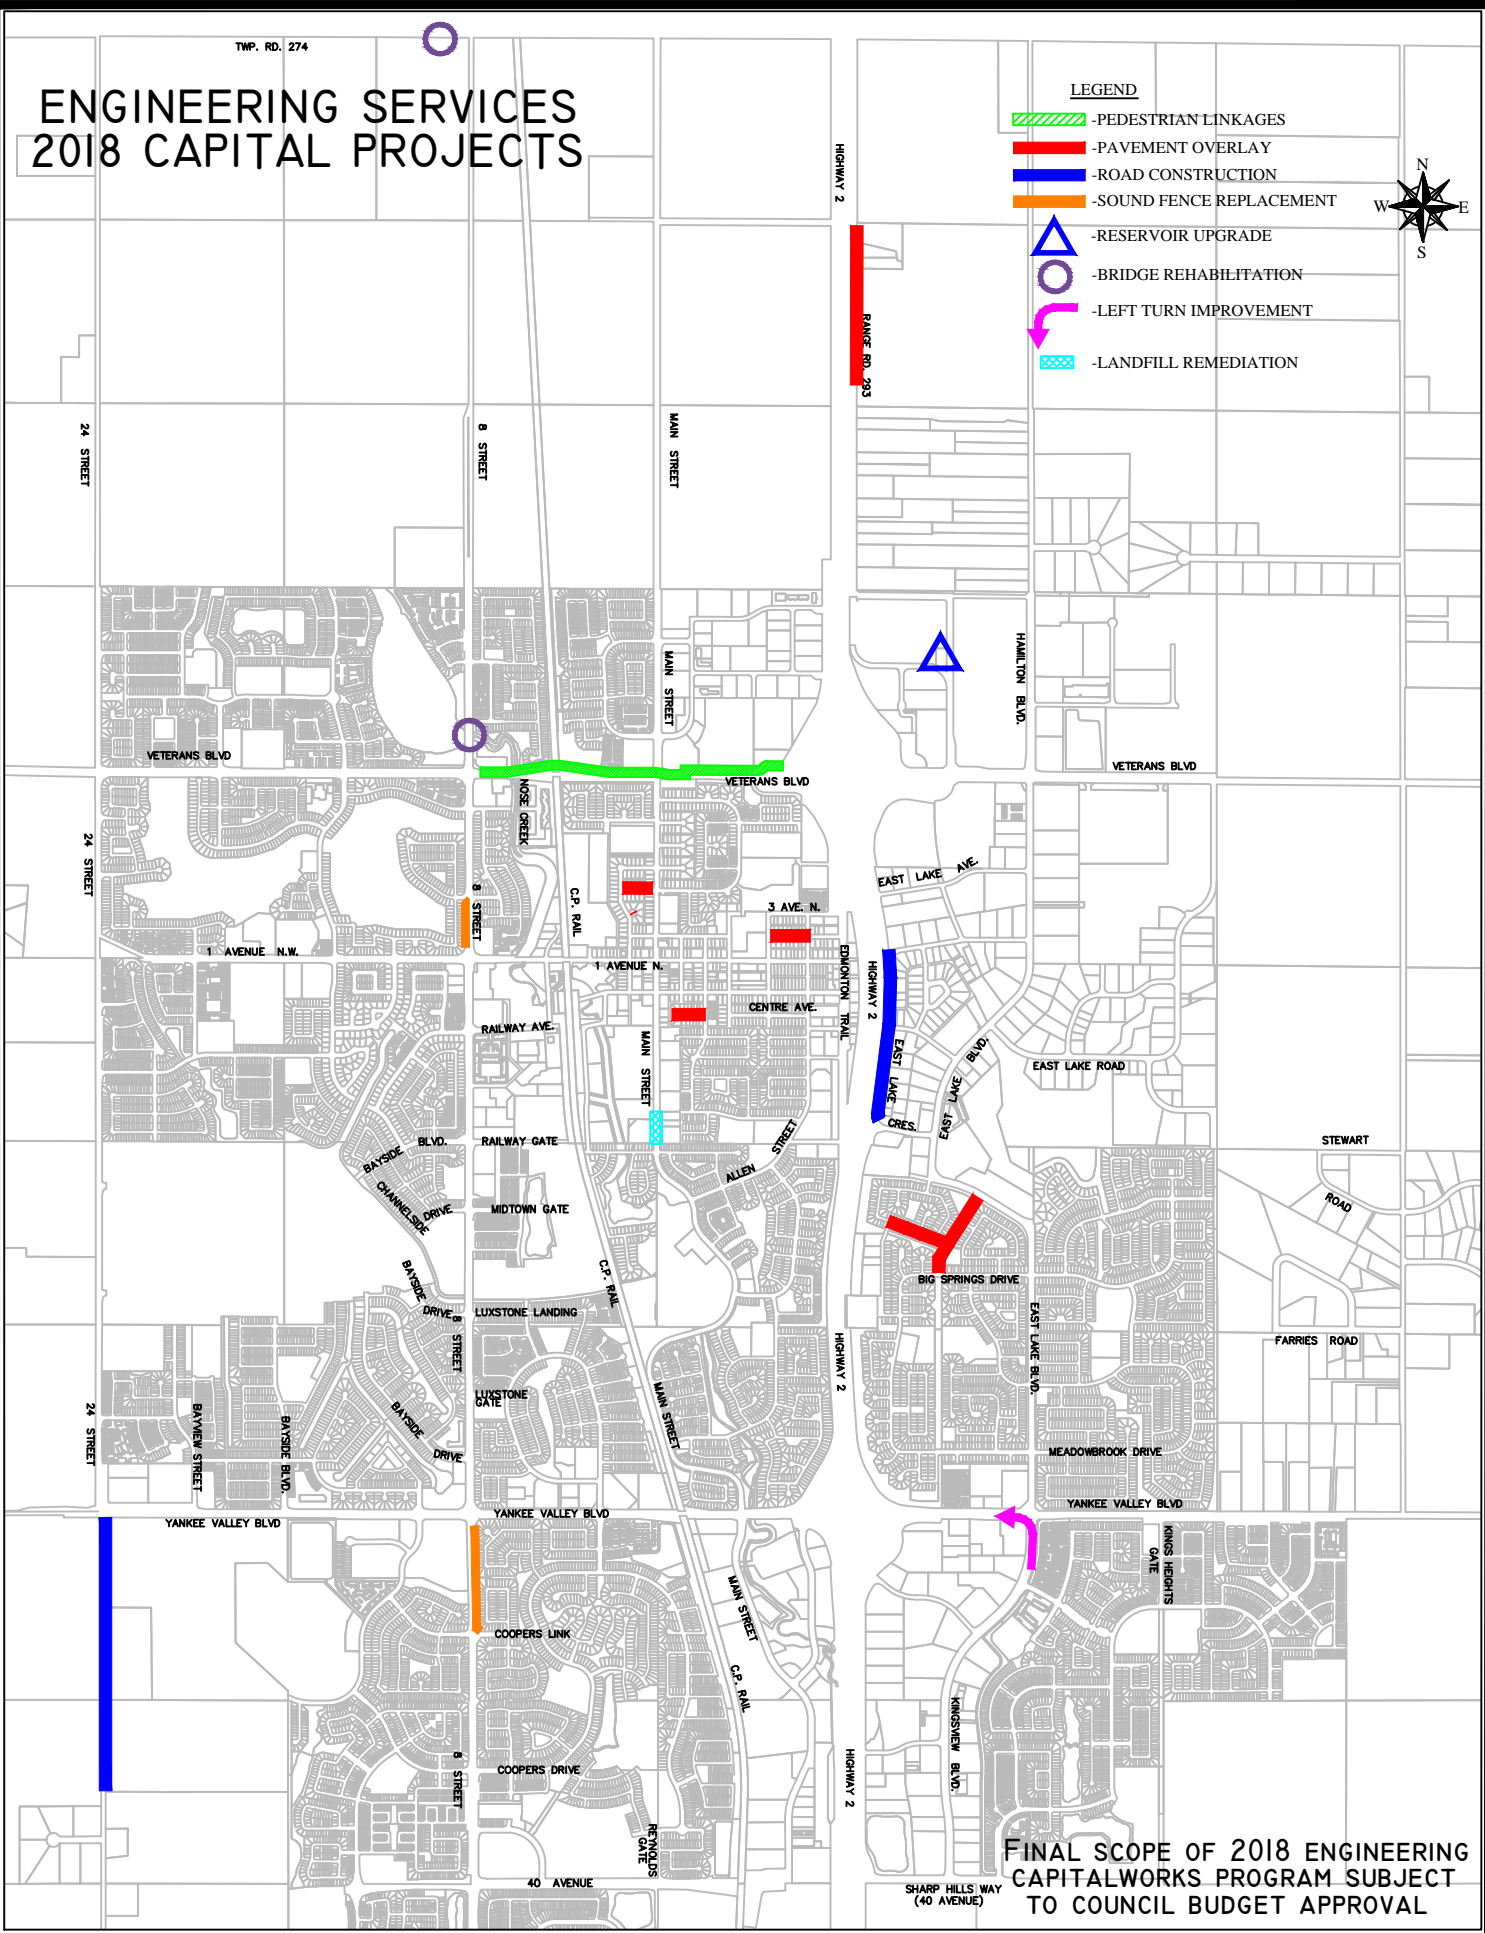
ENGINEERING SERVICES
2018 CAPITAL PROJECTS

TWP. RD. 274

LEGEND
-PEDESTRIAN LINKAGES
-PAVEMENT OVERLAY
-ROAD CONSTRUCTION
-SOUND FENCE REPLACEMENT
-RESERVOIR UPGRADE
-BRIDGE REHABILITATION
-LEFT TURN IMPROVEMENT
-LANDFILL REMEDIATION

N
W E
S

HIGHWAY 2
RANGE RD. 293
24 STREET
8 STREET
MAIN STREET
HAMILTON BLVD.
VETERANS BLVD
VETERANS BLVD
VETERANS BLVD
NOSE CREEK
24 STREET
EAST LAKE AVE.
C.P. RAIL
8 STREET
3 AVE. N.
1 AVENUE N.W.
1 AVENUE N.
EDMONTON TRAIL
HIGHWAY 2
CENTRE AVE.
RAILWAY AVE.
MAIN STREET
EAST LAKE BLVD.
EAST LAKE CRES.
EAST LAKE ROAD
EAST LAKE BLVD.
BAYSIDE BLVD.
RAILWAY GATE
ALLEN STREET
STEWART ROAD
CHANNELSIDE DRIVE
MIDTOWN GATE
C.P. RAIL
BIG SPRINGS DRIVE
BAYSIDE DRIVE
8 STREET
LUXSTONE LANDING
HIGHWAY 2
EAST LAKE BLVD.
FARRIES ROAD
LUXSTONE GATE
MAIN STREET
24 STREET
BAYVIEW STREET
BAYSIDE BLVD.
BAYSIDE DRIVE
MEADOWBROOK DRIVE
YANKEE VALLEY BLVD
YANKEE VALLEY BLVD
YANKEE VALLEY BLVD
KINGS HEIGHTS GATE
MAIN STREET
COOPERS LINK
C.P. RAIL
KINGSVIEW BLVD.
8 STREET
COOPERS DRIVE
HIGHWAY 2
REYNOLDS GATE
40 AVENUE
SHARP HILLS WAY (40 AVENUE)

FINAL SCOPE OF 2018 ENGINEERING CAPITALWORKS PROGRAM SUBJECT TO COUNCIL BUDGET APPROVAL